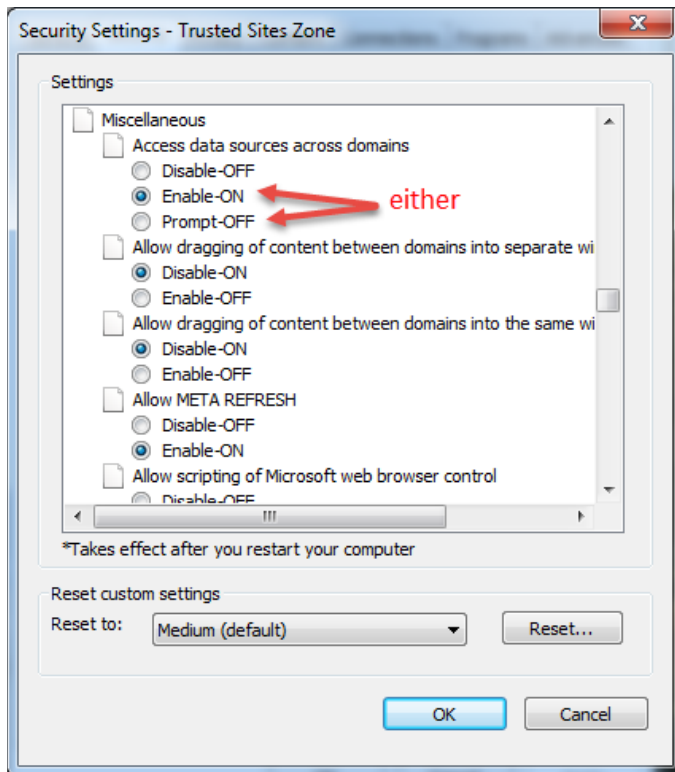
Security Settings - Trusted Sites Zone

Settings

Miscellaneous
Access data sources across domains
Disable-OFF
Enable-ON
Prompt-OFF
either
Allow dragging of content between domains into separate wi
Disable-ON
Enable-OFF
Allow dragging of content between domains into the same wi
Disable-ON
Enable-OFF
Allow META REFRESH
Disable-OFF
Enable-ON
Allow scripting of Microsoft web browser control
Disable-OFF

*Takes effect after you restart your computer

Reset custom settings
Reset to: Medium (default)
Reset...

OK
Cancel